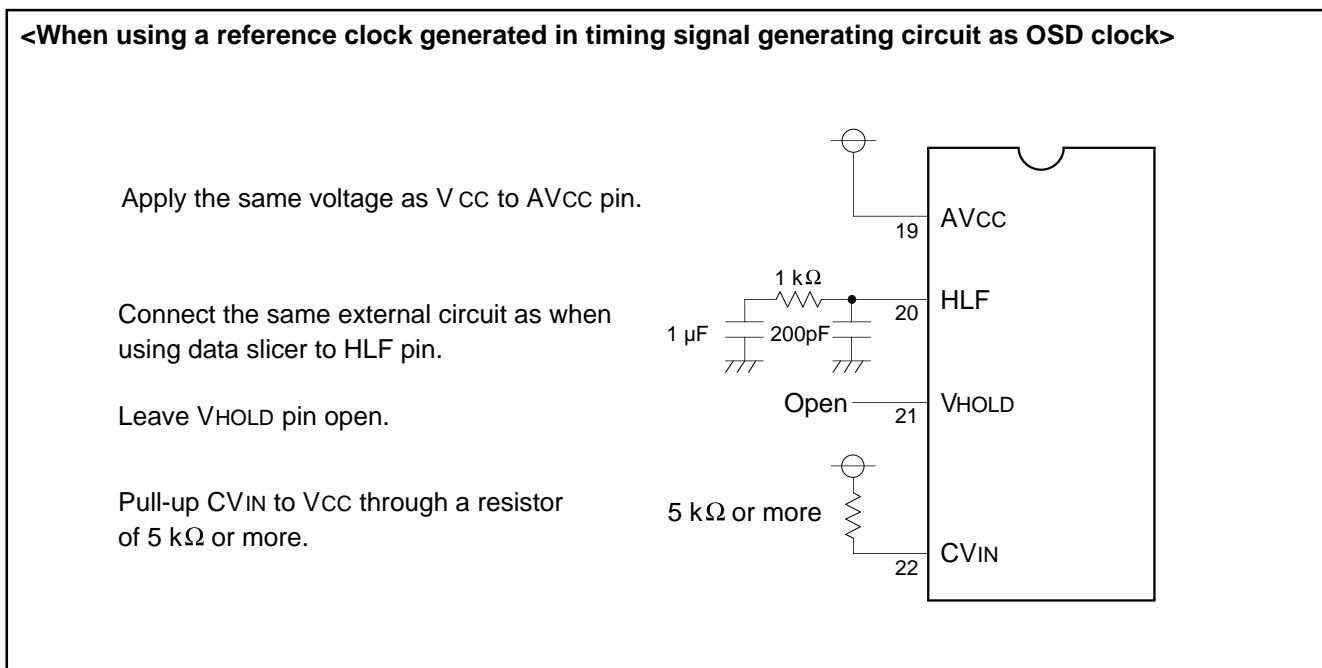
<When using a reference clock generated in timing signal generating circuit as OSD clock>

Apply the same voltage as VCC to AVCC pin.

Connect the same external circuit as when using data slicer to HLF pin.

Leave VHOLD pin open.

Pull-up CVIN to VCC through a resistor of 5 kΩ or more.

19 AVCC

1 kΩ

20 HLF

1 µF

200pF

Open

21 VHOLD

5 kΩ or more

22 CVIN